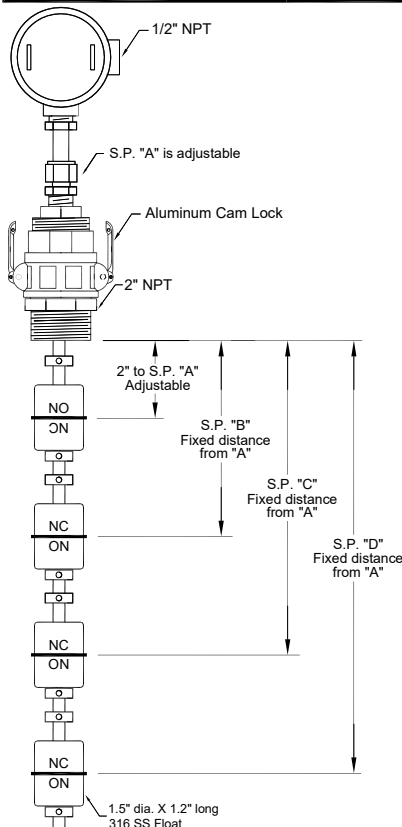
1/2" NPT

S.P. "A" is adjustable

Aluminum Cam Lock

2" NPT

2" to S.P. "A" Adjustable

S.P. "B" Fixed distance from "A"

S.P. "C" Fixed distance from "A"

S.P. "D" Fixed distance from "A"

NO
NC

NC
ON

NC
ON

NC
ON

1.5" dia. X 1.2" long 316 SS Float